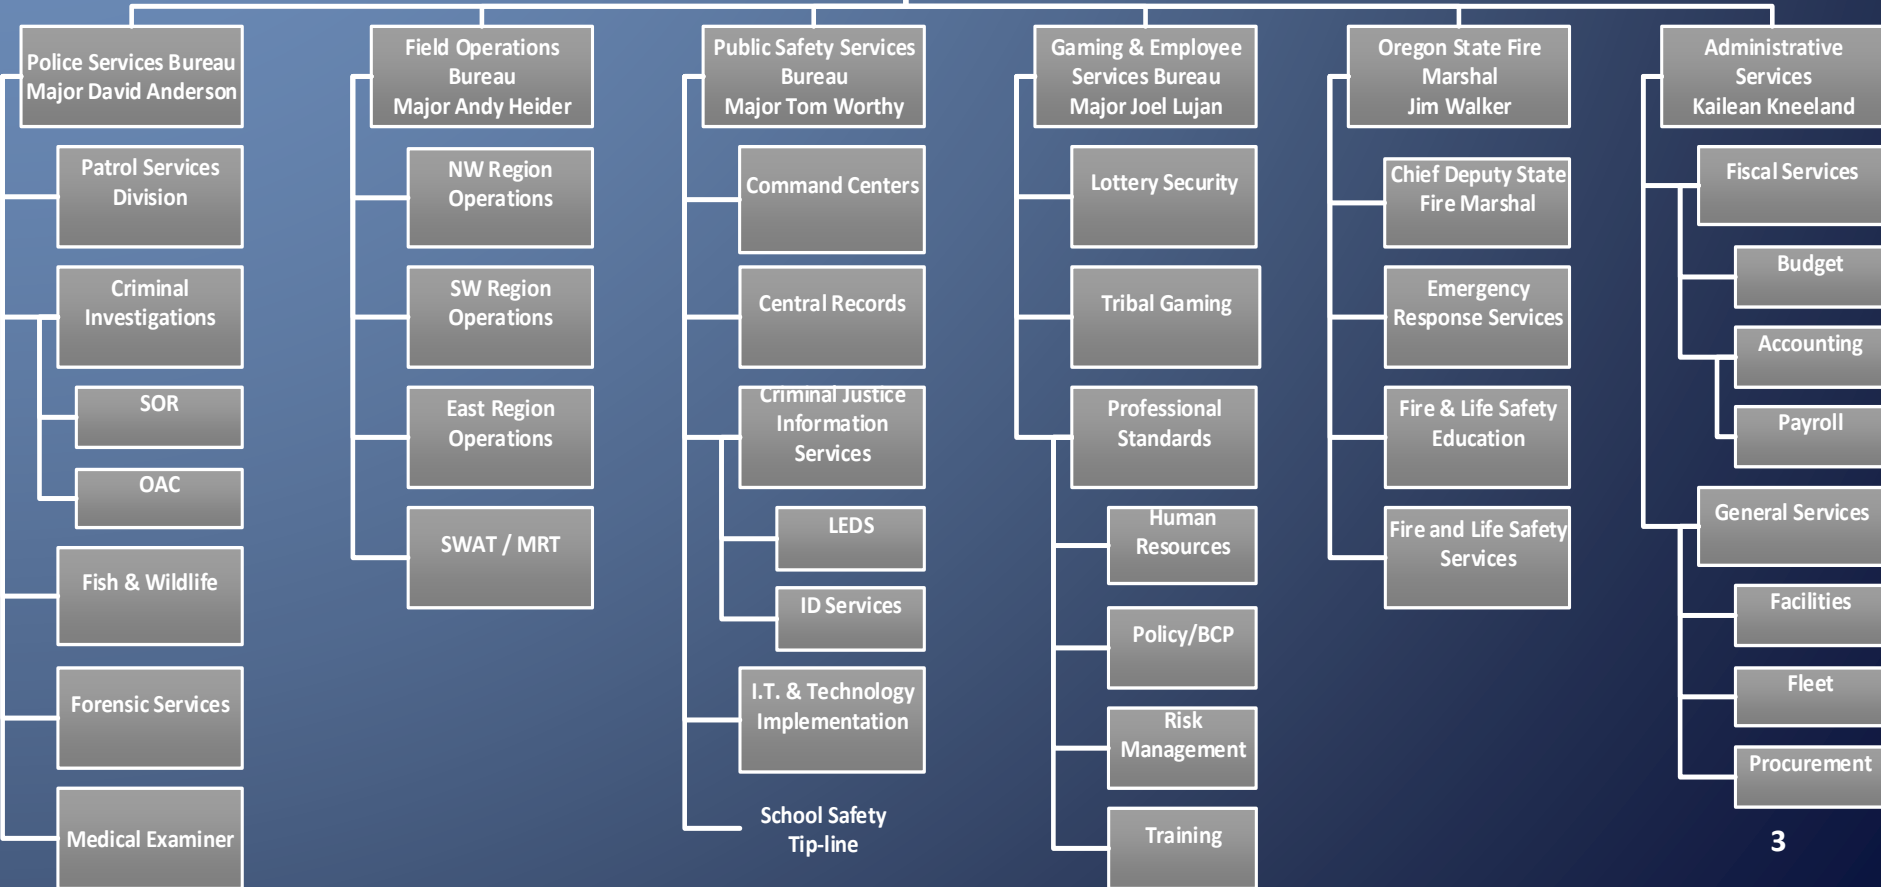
Police Services Bureau
Major David Anderson

Patrol Services Division

Criminal Investigations

SOR

OAC

Fish & Wildlife

Forensic Services

Medical Examiner

Field Operations Bureau
Major Andy Heider

NW Region Operations

SW Region Operations

East Region Operations

SWAT / MRT

Public Safety Services Bureau
Major Tom Worthy

Command Centers

Central Records

Criminal Justice Information Services

LEDS

ID Services

I.T. & Technology Implementation

School Safety Tip-line

Gaming & Employee Services Bureau
Major Joel Lujan

Lottery Security

Tribal Gaming

Professional Standards

Human Resources

Policy/BCP

Risk Management

Training

Oregon State Fire Marshal
Jim Walker

Chief Deputy State Fire Marshal

Emergency Response Services

Fire & Life Safety Education

Fire and Life Safety Services

Administrative Services
Kailean Kneeland

Fiscal Services

Budget

Accounting

Payroll

General Services

Facilities

Fleet

Procurement

3